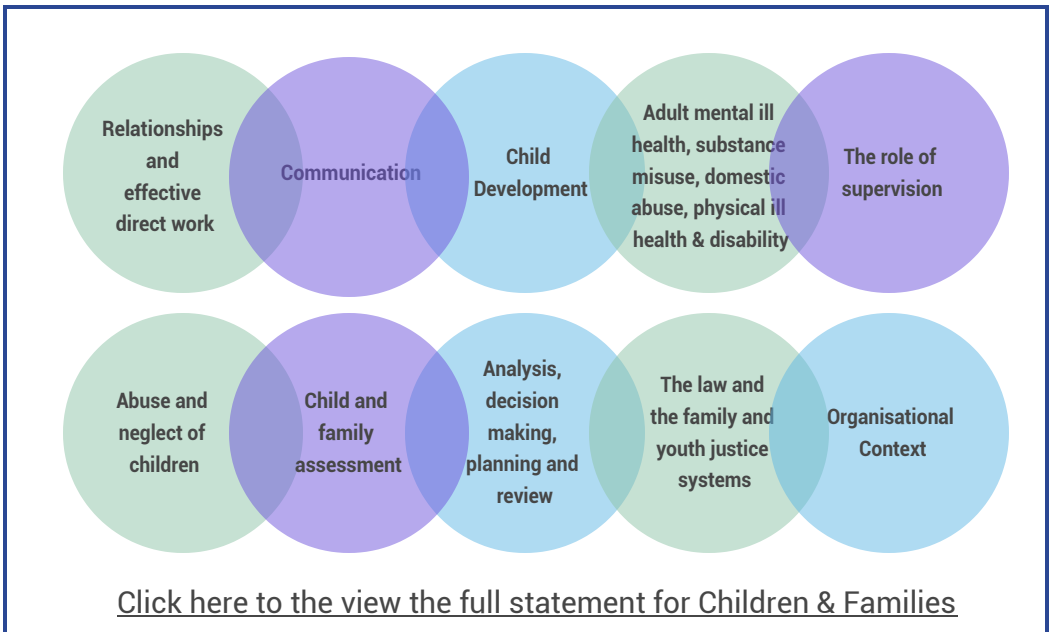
Relationships and effective direct work

Communication

Child Development

Adult mental ill health, substance misuse, domestic abuse, physical ill health & disability

The role of supervision

Abuse and neglect of children

Child and family assessment

Analysis, decision making, planning and review

The law and the family and youth justice systems

Organisational Context

Click here to the view the full statement for Children & Families